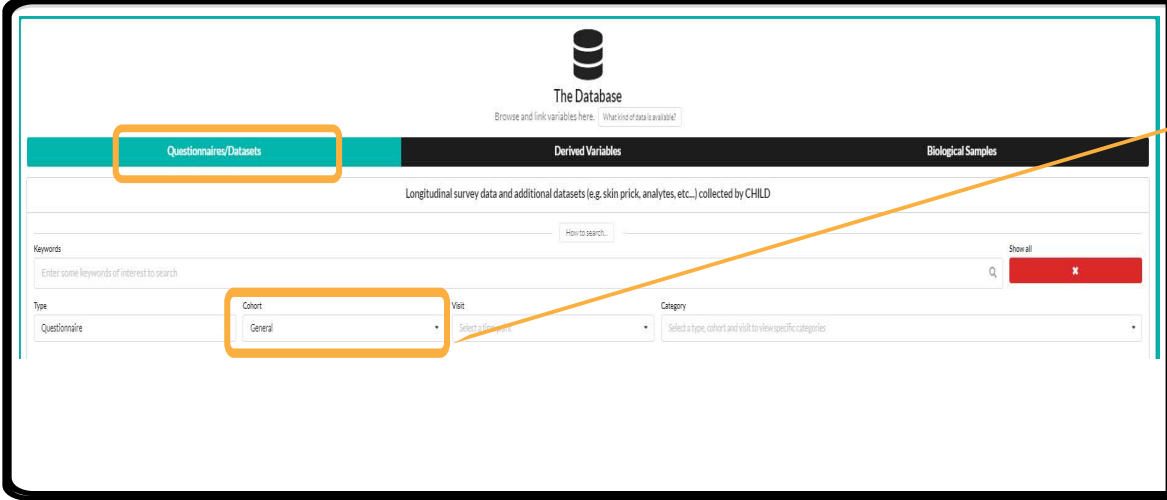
The Database

Browse and link variables here. What kind of data is available?

Questionnaires/Datasets

Derived Variables

Biological Samples

Longitudinal survey data and additional datasets (e.g. skin prick, analytes, etc...) collected by CHILD

How to search...

Keywords

Enter some keywords of interest to search

Show all

✖

Type

Questionnaire

Cohort

General

Visit

Select a time point

Category

Select a type, cohort and visit to view specific categories